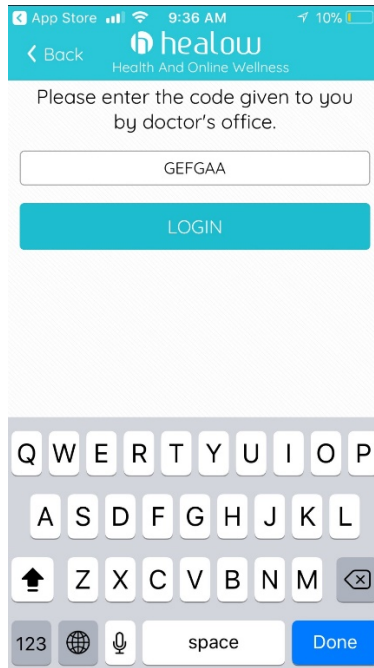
App Store 9:36 AM 10%

Back healow
Health And Online Wellness

Please enter the code given to you by doctor's office.

GEFGAA

LOGIN

Q W E R T Y U I O P
A S D F G H J K L
Z X C V B N M
123 space Done